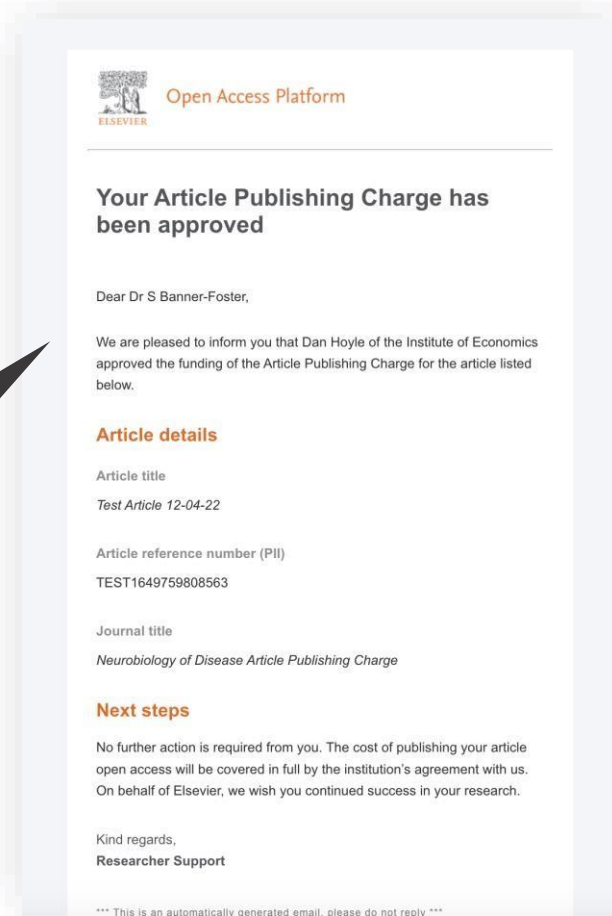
ELSEVIER

Open Access Platform

Your Article Publishing Charge has been approved

Dear Dr S Banner-Foster,

We are pleased to inform you that Dan Hoyle of the Institute of Economics approved the funding of the Article Publishing Charge for the article listed below.

Article details

Article title

Test Article 12-04-22

Article reference number (PII)

TEST1649759808563

Journal title

Neurobiology of Disease Article Publishing Charge

Next steps

No further action is required from you. The cost of publishing your article open access will be covered in full by the institution's agreement with us. On behalf of Elsevier, we wish you continued success in your research.

Kind regards,
Researcher Support

*** This is an automatically generated email, please do not reply ***